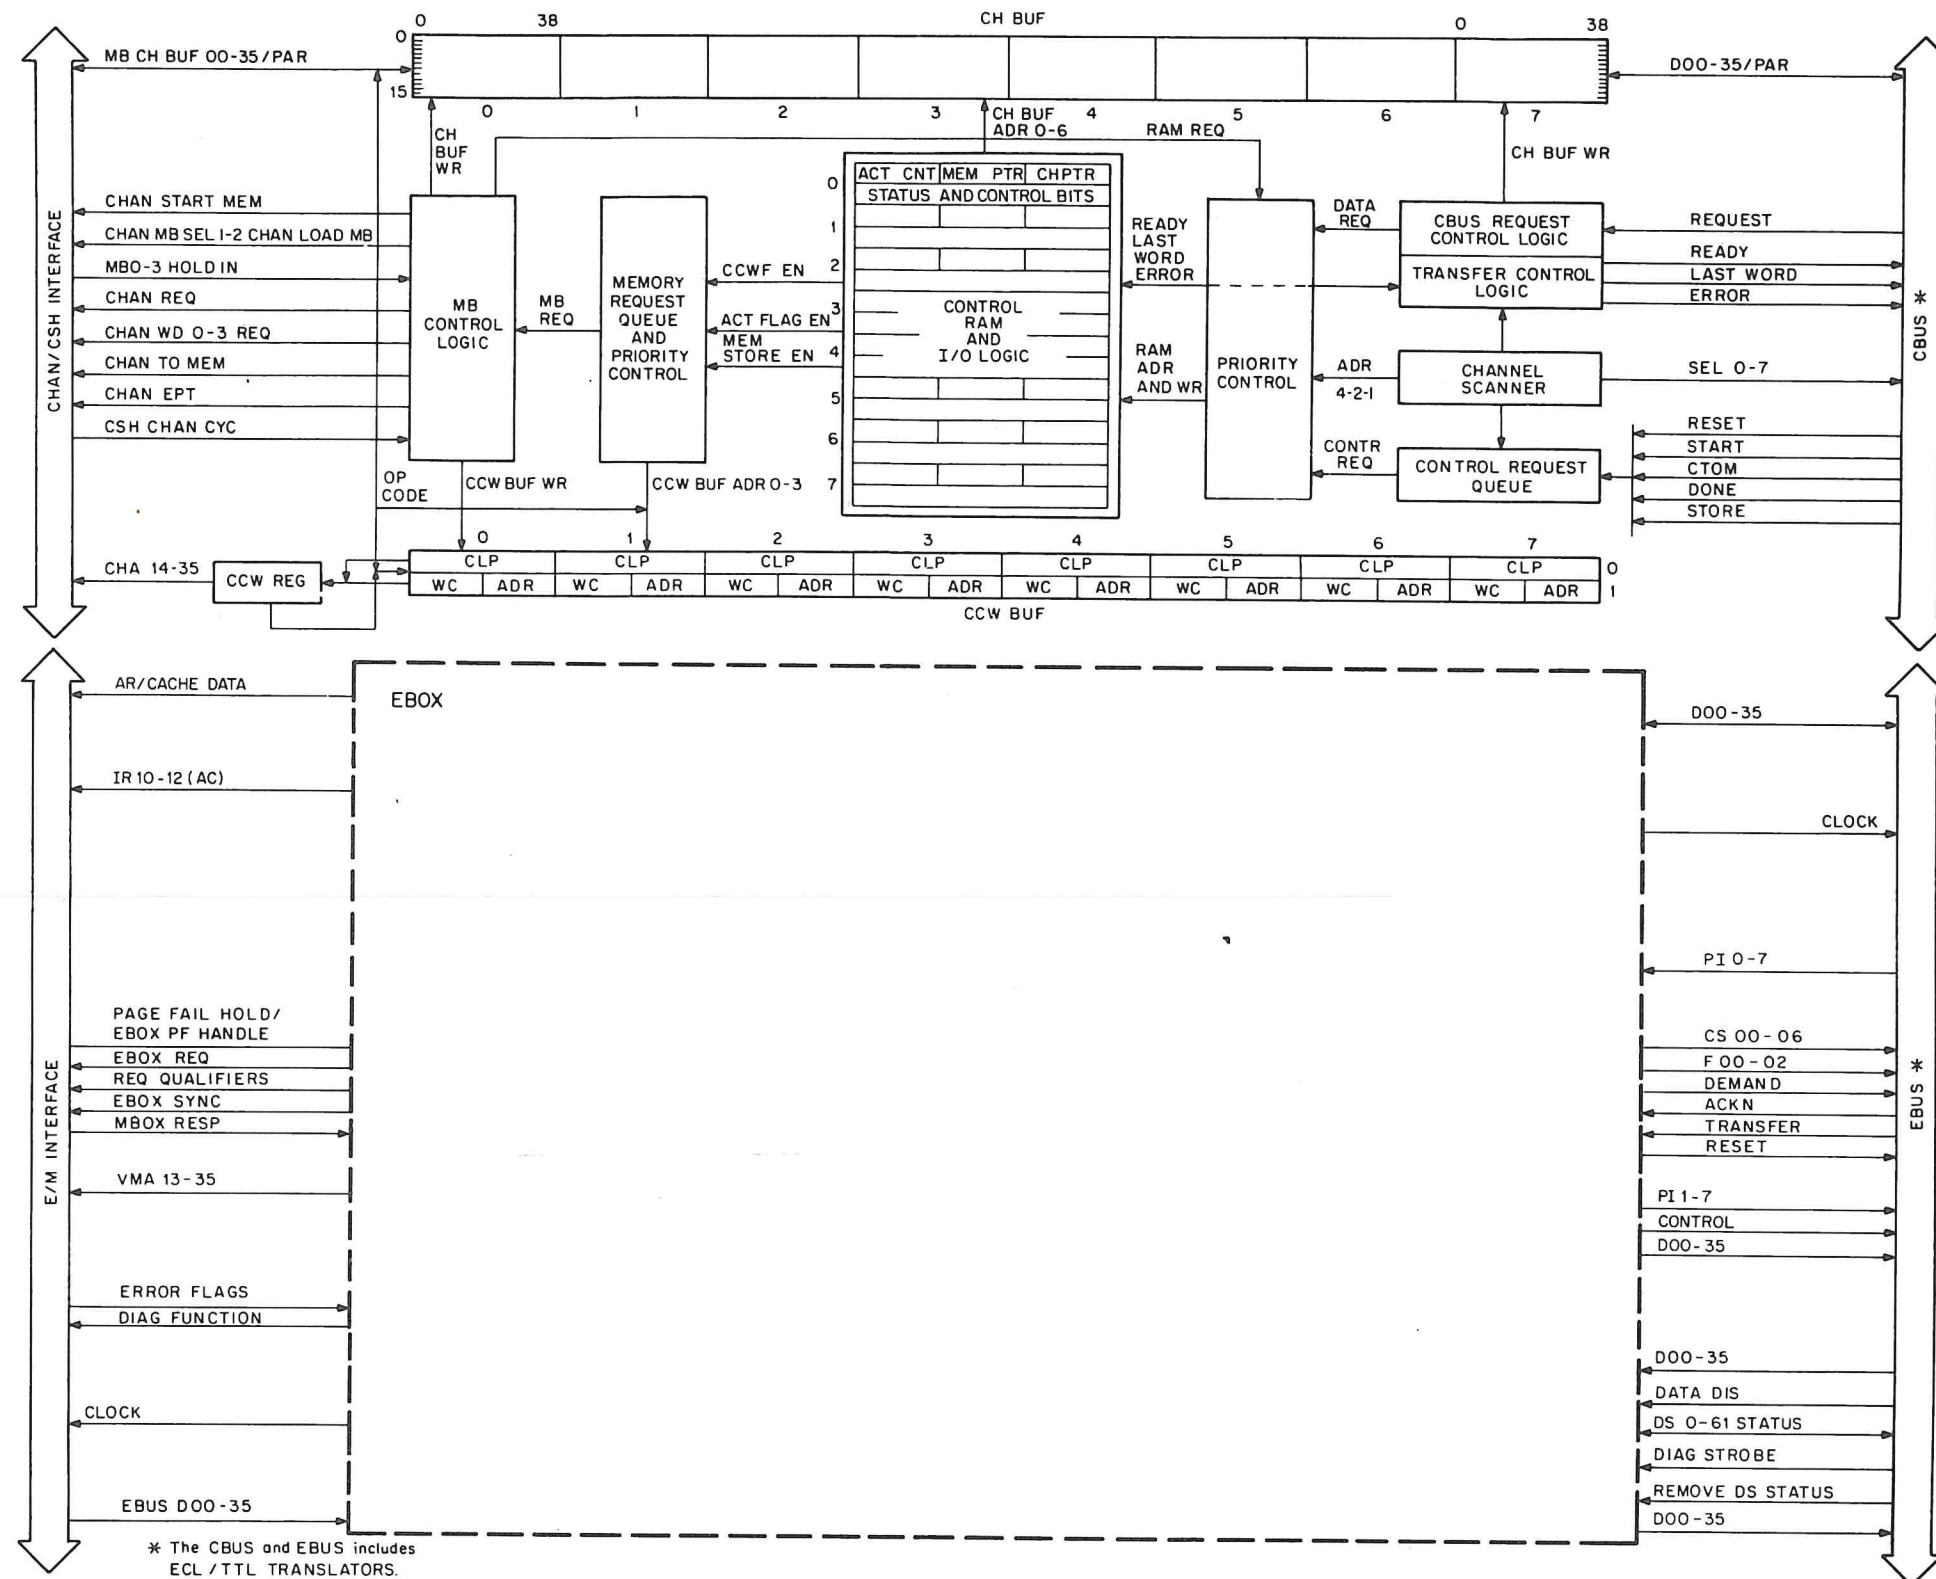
0 38 CH BUF 0 38
0
15
MB CH BUF 00-35/PAR
D00-35/PAR
0 1 2 3 4 5 6 7
CH BUF WR
CH BUF ADR 0-6
RAM REQ
CH BUF WR
CHAN/CSH INTERFACE
CHAN START MEM
CHAN MB SEL 1-2 CHAN LOAD MB
MB0-3 HOLD IN
CHAN REQ
CHAN WD 0-3 REQ
CHAN TO MEM
CHAN EPT
CSH CHAN CYC
MB CONTROL LOGIC
MB REQ
MEMORY REQUEST QUEUE AND PRIORITY CONTROL
CCWF EN
ACT FLAG EN
MEM STORE EN
0 1 2 3 4 5 6 7
ACT CNT MEM PTR CHPTR
STATUS AND CONTROL BITS
CONTROL RAM AND I/O LOGIC
READY LAST WORD ERROR
RAM ADR AND WR
PRIORITY CONTROL
DATA REQ
ADR 4-2-1
CONTR REQ
CBUS REQUEST CONTROL LOGIC
TRANSFER CONTROL LOGIC
CHANNEL SCANNER
CONTROL REQUEST QUEUE
REQUEST
READY
LAST WORD
ERROR
SEL 0-7
RESET
START
CTOM
DONE
STORE
CBUS *
OP CODE
CCW BUF WR
CCW BUF ADR 0-3
CHA 14-35
CCW REG
0 1 2 3 4 5 6 7
| CLP | | CLP | | CLP | | CLP | | CLP | | CLP | | CLP | | CLP | | 0 |
|---|---|---|---|---|---|---|---|---|---|---|---|---|---|---|---|---|
| WC | ADR | WC | ADR | WC | ADR | WC | ADR | WC | ADR | WC | ADR | WC | ADR | WC | ADR | 1 |
CCW BUF
E/M INTERFACE
AR/CACHE DATA
IR 10-12 (AC)
PAGE FAIL HOLD/ EBOX PF HANDLE
EBOX REQ
REQ QUALIFIERS
EBOX SYNC
MBOX RESP
VMA 13-35
ERROR FLAGS
DIAG FUNCTION
CLOCK
EBUS D00-35
EBOX
D00-35
CLOCK
PI 0-7
CS 00-06
F 00-02
DEMAND
ACKN
TRANSFER
RESET
PI 1-7
CONTROL
D00-35
D00-35
DATA DIS
DS 0-61 STATUS
DIAG STROBE
REMOVE DS STATUS
D00-35
EBUS *
* The CBUS and EBUS includes ECL / TTL TRANSLATORS.